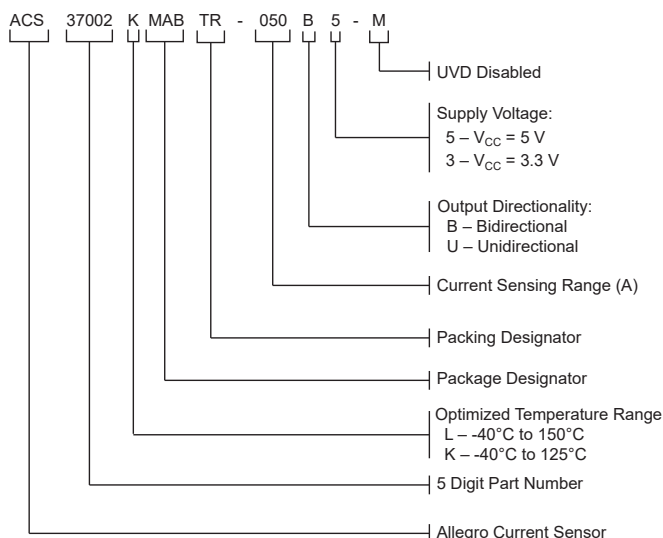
ACS 37002 K MAB TR - 050 B 5 - M

UVD Disabled

Supply Voltage:
5 – $V_{CC}$ = 5 V
3 – $V_{CC}$ = 3.3 V

Output Directionality:
B – Bidirectional
U – Unidirectional

Current Sensing Range (A)

Packing Designator

Package Designator

Optimized Temperature Range
L – -40°C to 150°C
K – -40°C to 125°C

5 Digit Part Number

Allegro Current Sensor